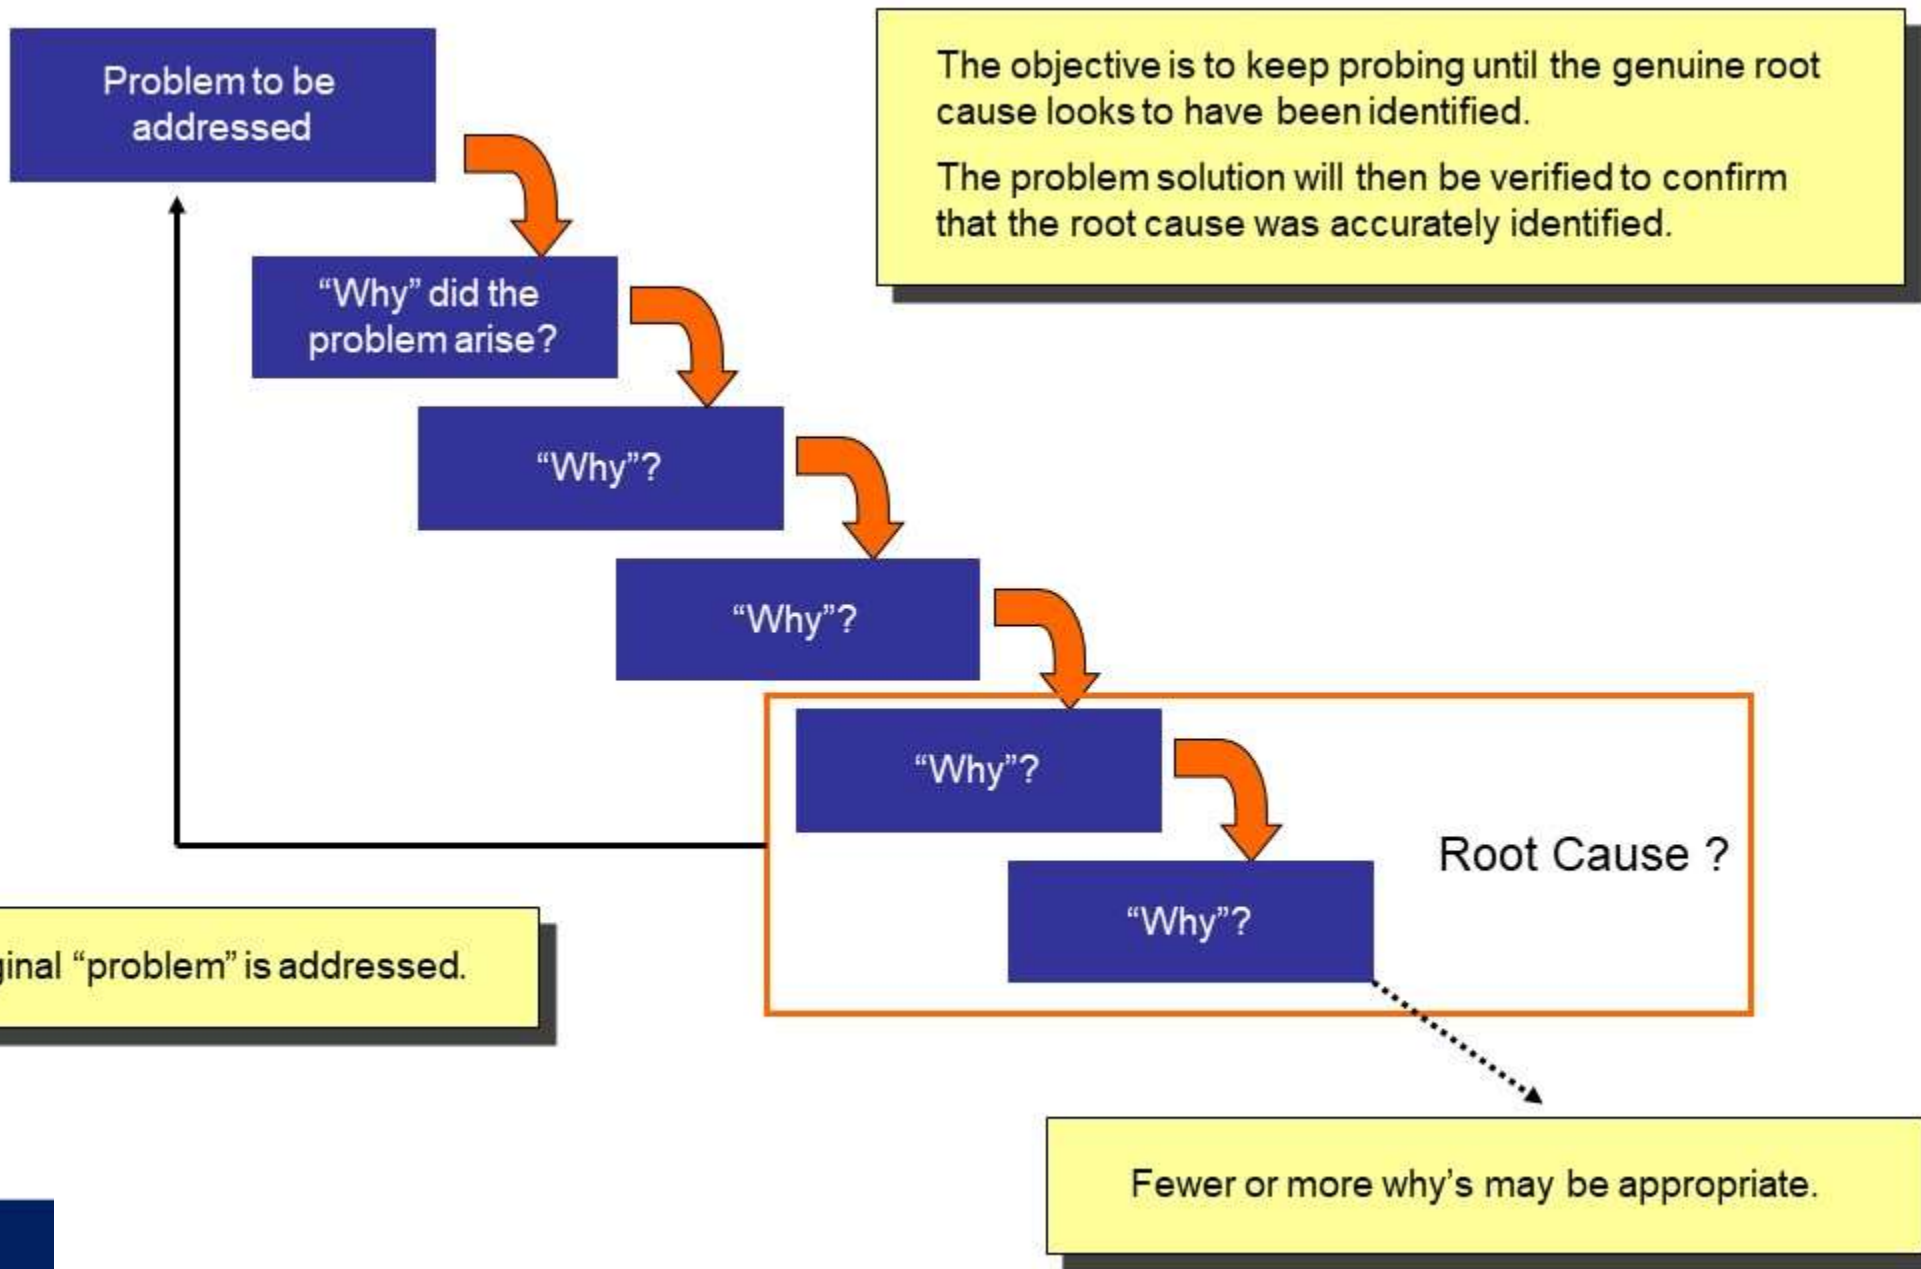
Problem to be addressed

The objective is to keep probing until the genuine root cause looks to have been identified.

The problem solution will then be verified to confirm that the root cause was accurately identified.

"Why" did the problem arise?

"Why"?

"Why"?

"Why"?

Root Cause ?

"Why"?

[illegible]inal "problem" is addressed.

Fewer or more why's may be appropriate.